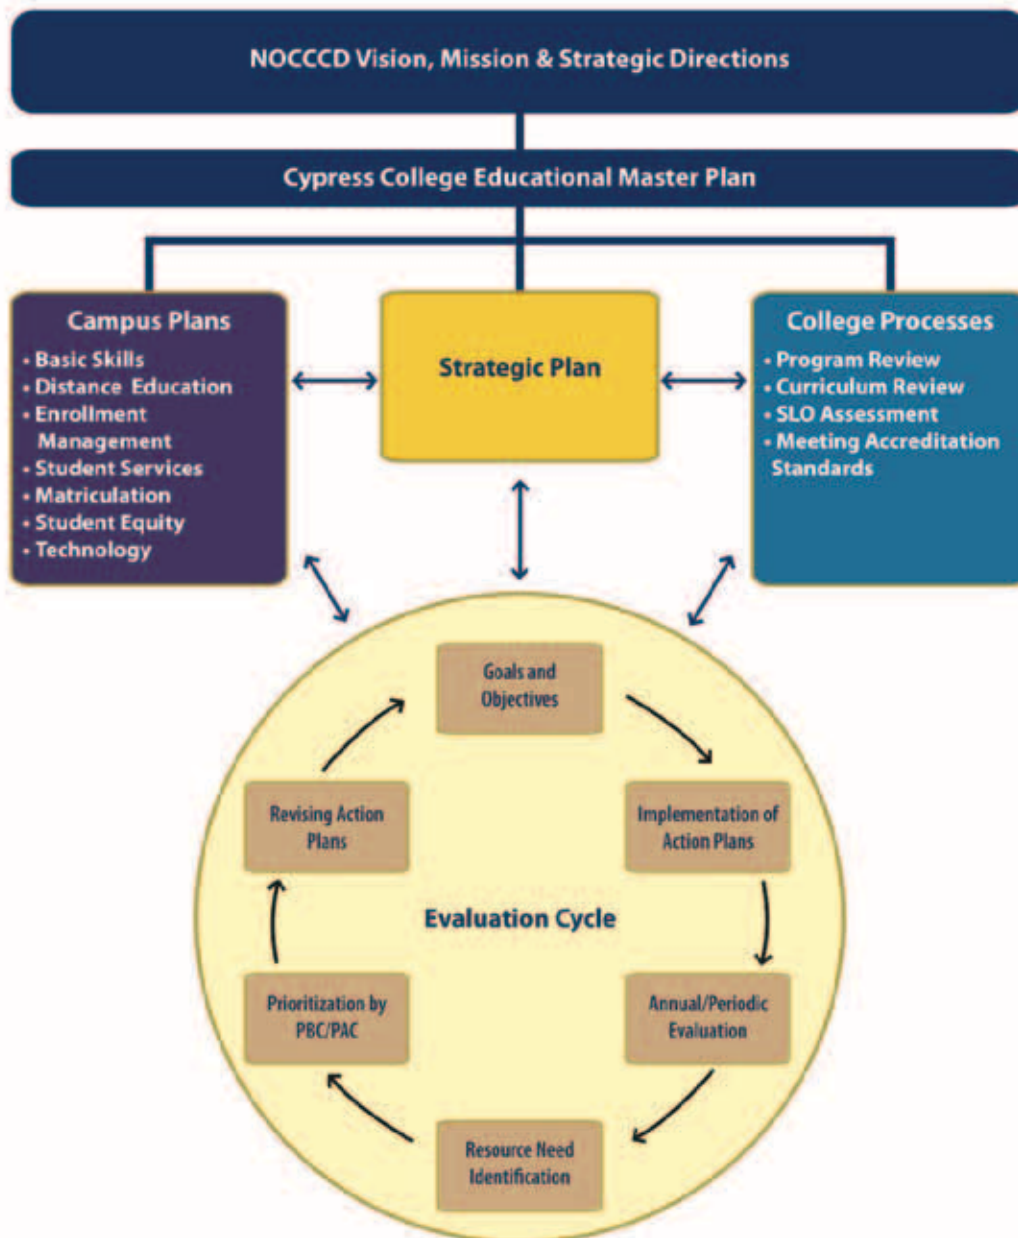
NOCCCD Vision, Mission & Strategic Directions

Cypress College Educational Master Plan

Campus Plans
• Basic Skills
• Distance Education
• Enrollment Management
• Student Services
• Matriculation
• Student Equity
• Technology

Strategic Plan

College Processes
• Program Review
• Curriculum Review
• SLO Assessment
• Meeting Accreditation Standards

Goals and Objectives

Implementation of Action Plans

Annual/Periodic Evaluation

Resource Need Identification

Prioritization by PBC/PAC

Revising Action Plans

Evaluation Cycle